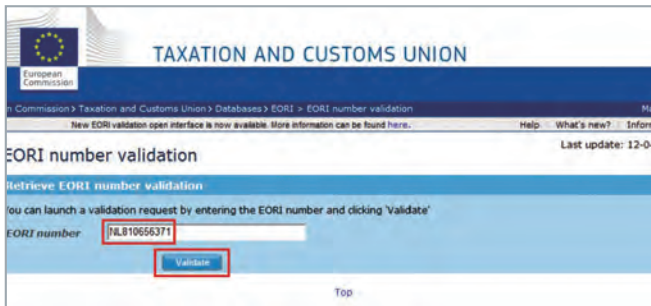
European Commission

TAXATION AND CUSTOMS UNION

n Commission > Taxation and Customs Union > Databases > EORI > EORI number validation

Ma

New EORI validation open interface is now available. More information can be found here.

Help What's new? Infor

EORI number validation

Last update: 12-0

Retrieve EORI number validation

ou can launch a validation request by entering the EORI number and clicking 'Validate'

EORI number NL810656371

Validate

Top